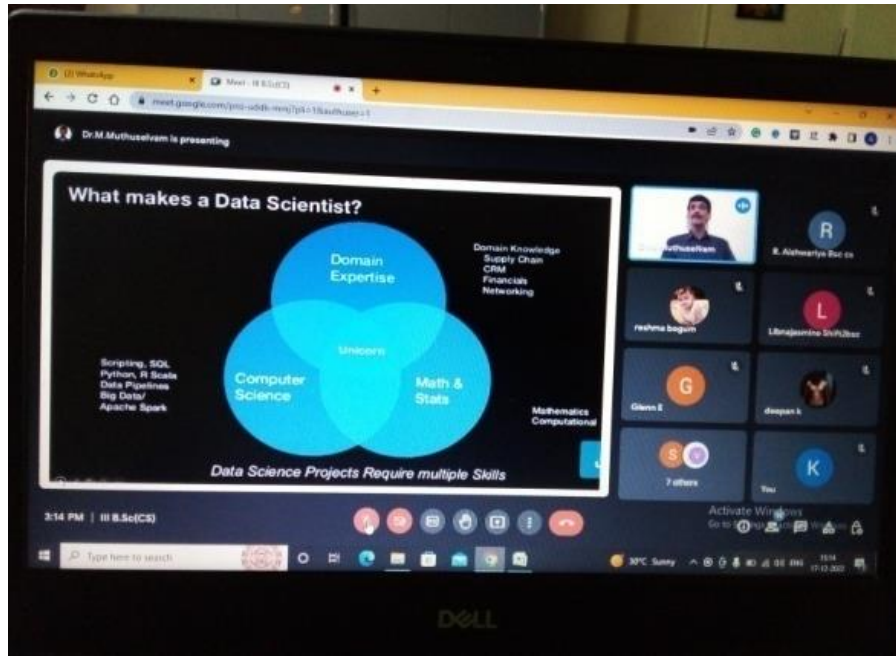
(2) WhatsApp
Meet - III B.Sc(CS)
meet.google.com/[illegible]

Dr.M.Muthuselvam is presenting

What makes a Data Scientist?

Domain Expertise

Domain Knowledge
Supply Chain
CRM
Financials
Networking

Unicorn

Scripting, SQL
Python, R Scala
Data Pipelines
Big Data/
Apache Spark

Computer Science

Math & Stats

Mathematics
Computational

Data Science Projects Require multiple Skills

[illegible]Muthuselvam
R
R. Aishwariya Bsc cs
reshma begum
L
Libnajasmine ShifUbsc
G
Glenn E
deepan k
S
7 others
K
You

Activate Windows
Go to Settings to activate Windows.

3:14 PM | III B.Sc(CS)

Type here to search
30°C Sunny
15:14
17-12-2022

DELL